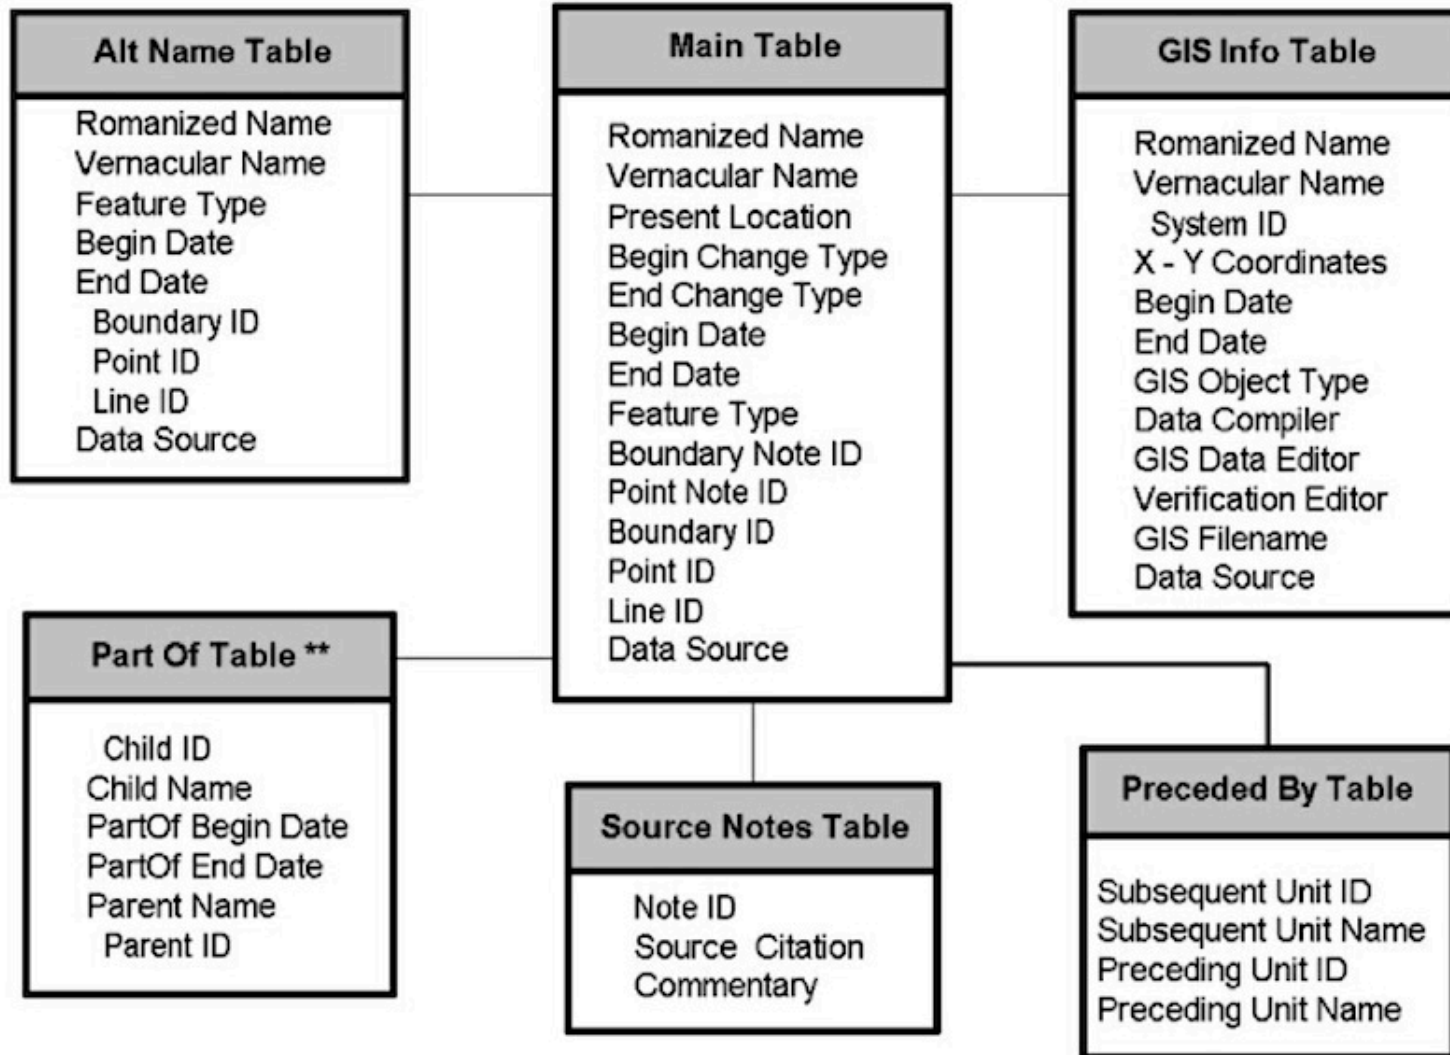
Alt Name Table

Romanized Name
Vernacular Name
Feature Type
Begin Date
End Date
Boundary ID
Point ID
Line ID
Data Source

Main Table

Romanized Name
Vernacular Name
Present Location
Begin Change Type
End Change Type
Begin Date
End Date
Feature Type
Boundary Note ID
Point Note ID
Boundary ID
Point ID
Line ID
Data Source

GIS Info Table

Romanized Name
Vernacular Name
System ID
X - Y Coordinates
Begin Date
End Date
GIS Object Type
Data Compiler
GIS Data Editor
Verification Editor
GIS Filename
Data Source

Part Of Table **

Child ID
Child Name
PartOf Begin Date
PartOf End Date
Parent Name
Parent ID

Source Notes Table

Note ID
Source Citation
Commentary

Preceded By Table

Subsequent Unit ID
Subsequent Unit Name
Preceding Unit ID
Preceding Unit Name